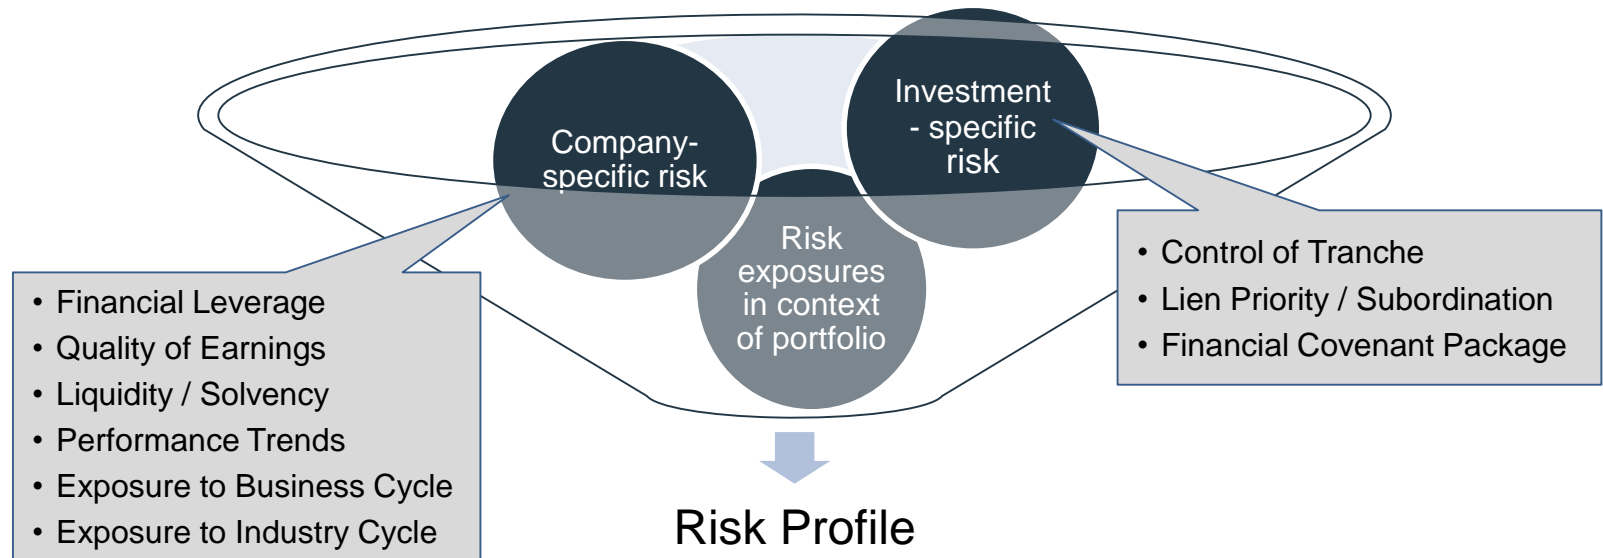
Company-specific risk

Investment - specific risk

Risk exposures in context of portfolio

- Financial Leverage
- Quality of Earnings
- Liquidity / Solvency
- Performance Trends
- Exposure to Business Cycle
- Exposure to Industry Cycle

- Control of Tranche
- Lien Priority / Subordination
- Financial Covenant Package

Risk Profile